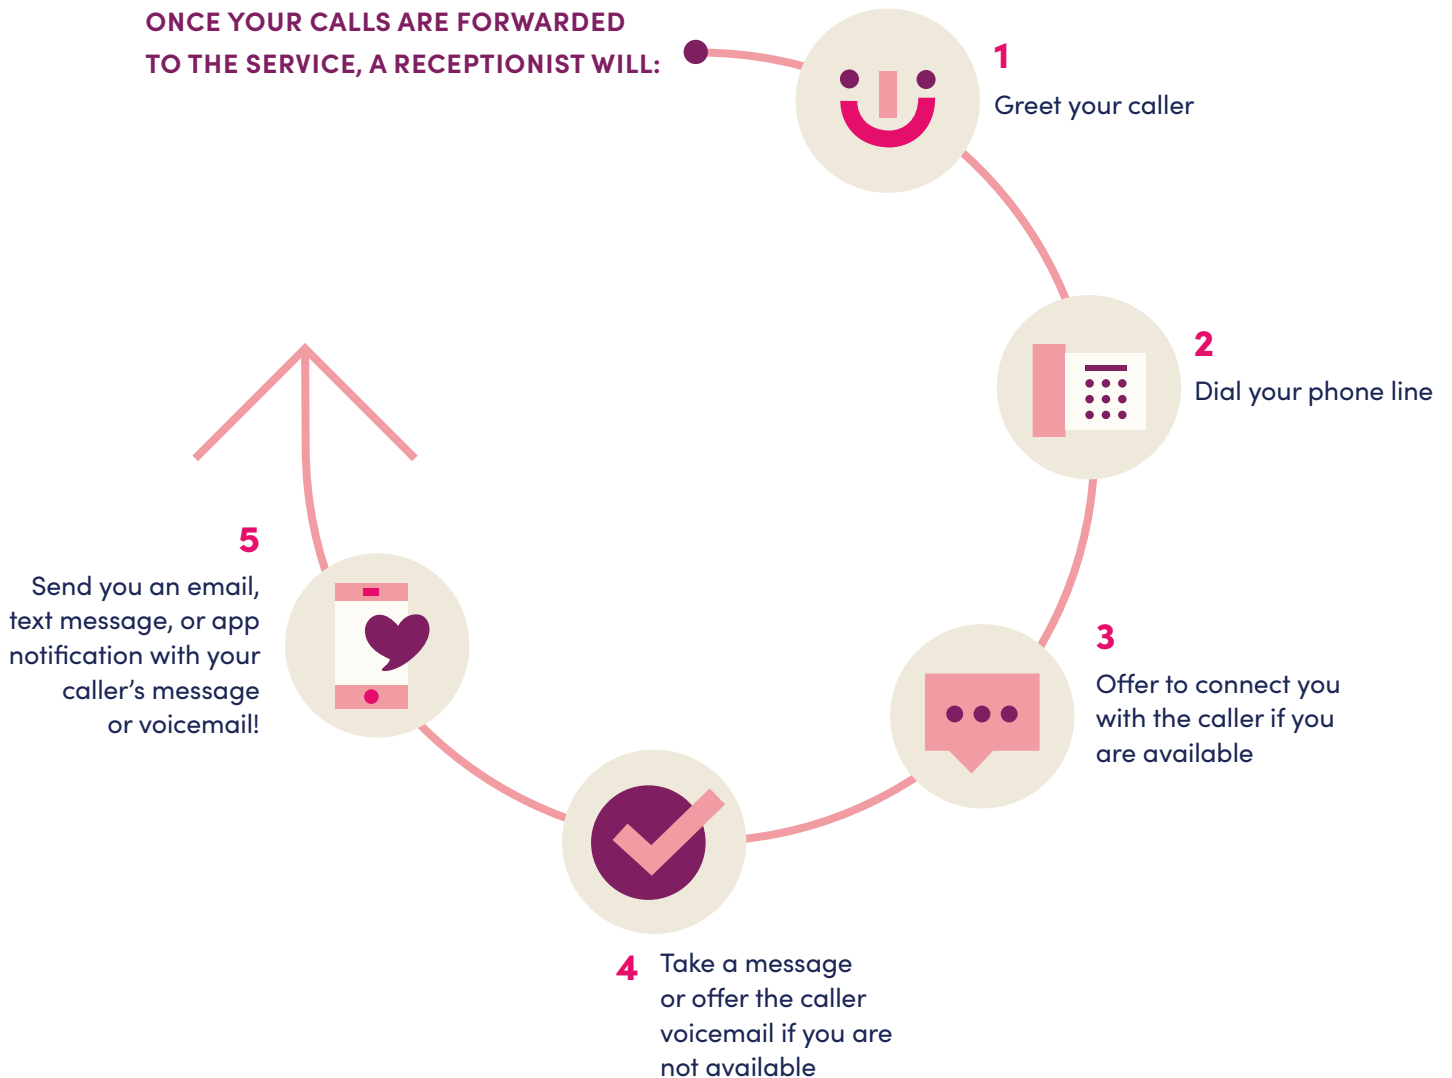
ONCE YOUR CALLS ARE FORWARDED TO THE SERVICE, A RECEPTIONIST WILL:

1
Greet your caller

2
Dial your phone line

3
Offer to connect you with the caller if you are available

4
Take a message or offer the caller voicemail if you are not available

5
Send you an email, text message, or app notification with your caller’s message or voicemail!